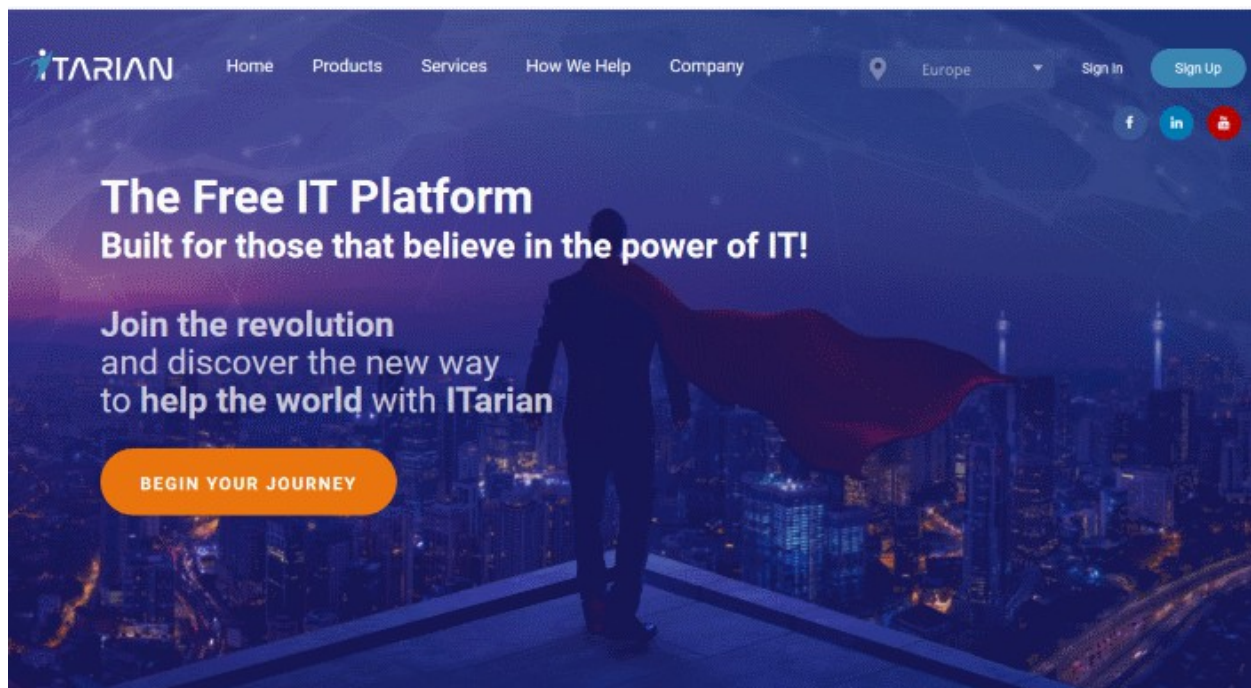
ITARIAN Home Products Services How We Help Company

Europe

Sign In Sign Up

f in

The Free IT Platform
Built for those that believe in the power of IT!

Join the revolution
and discover the new way
to help the world with ITarian

BEGIN YOUR JOURNEY